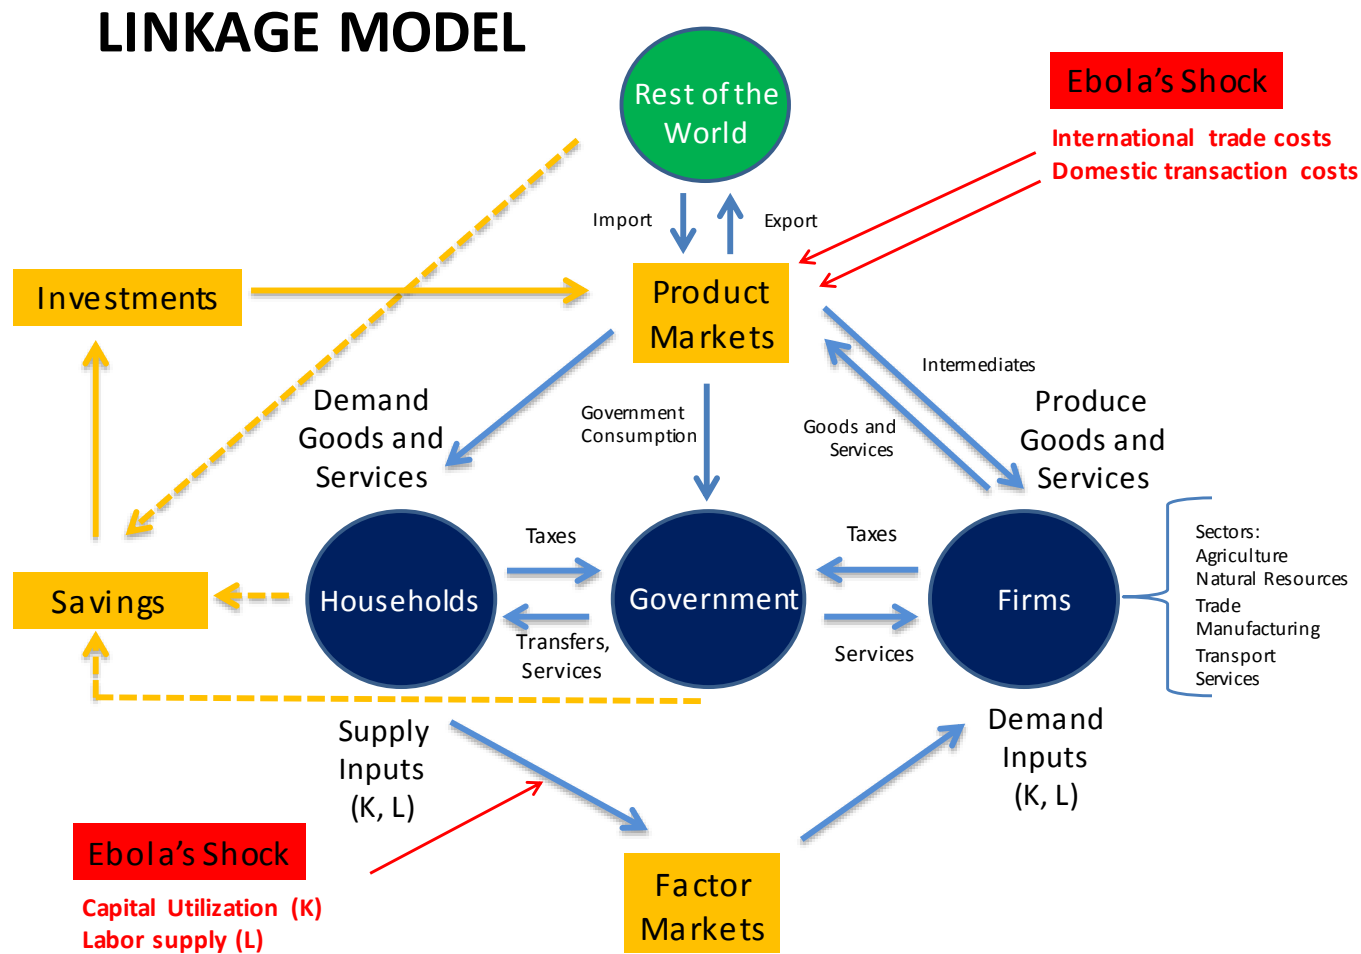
LINKAGE MODEL

Rest of the World

Ebola's Shock

International trade costs
Domestic transaction costs

Import

Export

Investments

Product Markets

Intermediates

Demand Goods and Services

Government Consumption

Goods and Services

Produce Goods and Services

Taxes

Taxes

Sectors:
Agriculture
Natural Resources
Trade
Manufacturing
Transport
Services

Savings

Households

Government

Firms

Transfers, Services

Services

Supply Inputs (K, L)

Demand Inputs (K, L)

Ebola's Shock

Capital Utilization (K)
Labor supply (L)

Factor Markets